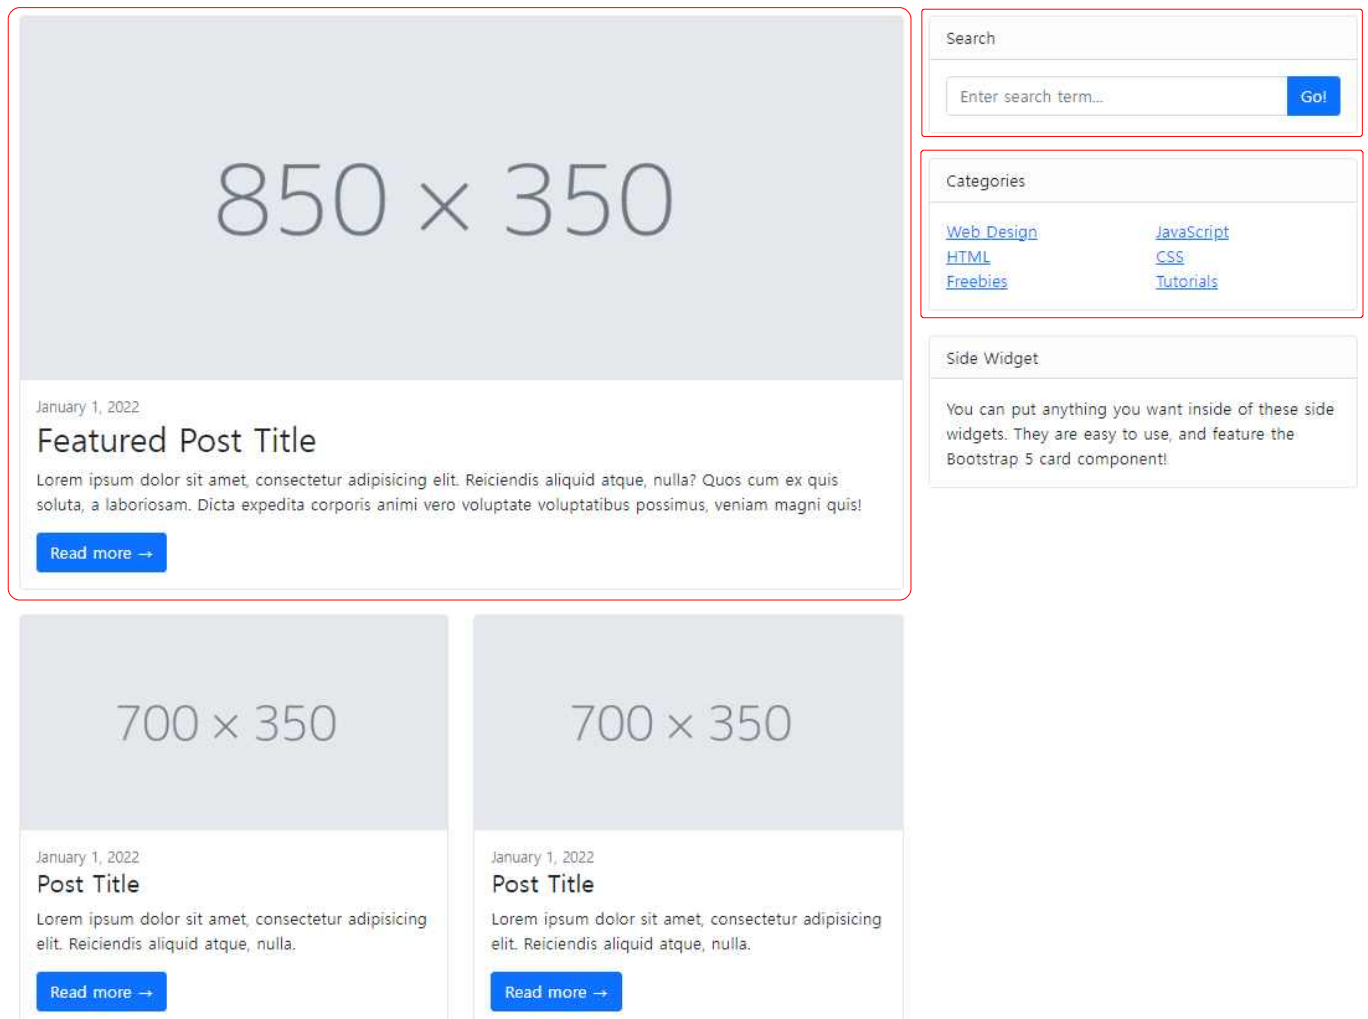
850 × 350

January 1, 2022

Featured Post Title

Lorem ipsum dolor sit amet, consectetur adipisicing elit. Reiciendis aliquid atque, nulla? Quos cum ex quis soluta, a laboriosam. Dicta expedita corporis animi vero voluptate voluptatibus possimus, veniam magni quis!

Read more →

Search

Enter search term...

Go!

Categories

Web Design
HTML
Freebies
JavaScript
CSS
Tutorials

Side Widget

You can put anything you want inside of these side widgets. They are easy to use, and feature the Bootstrap 5 card component!

700 × 350

January 1, 2022

Post Title

Lorem ipsum dolor sit amet, consectetur adipisicing elit. Reiciendis aliquid atque, nulla.

Read more →

700 × 350

January 1, 2022

Post Title

Lorem ipsum dolor sit amet, consectetur adipisicing elit. Reiciendis aliquid atque, nulla.

Read more →